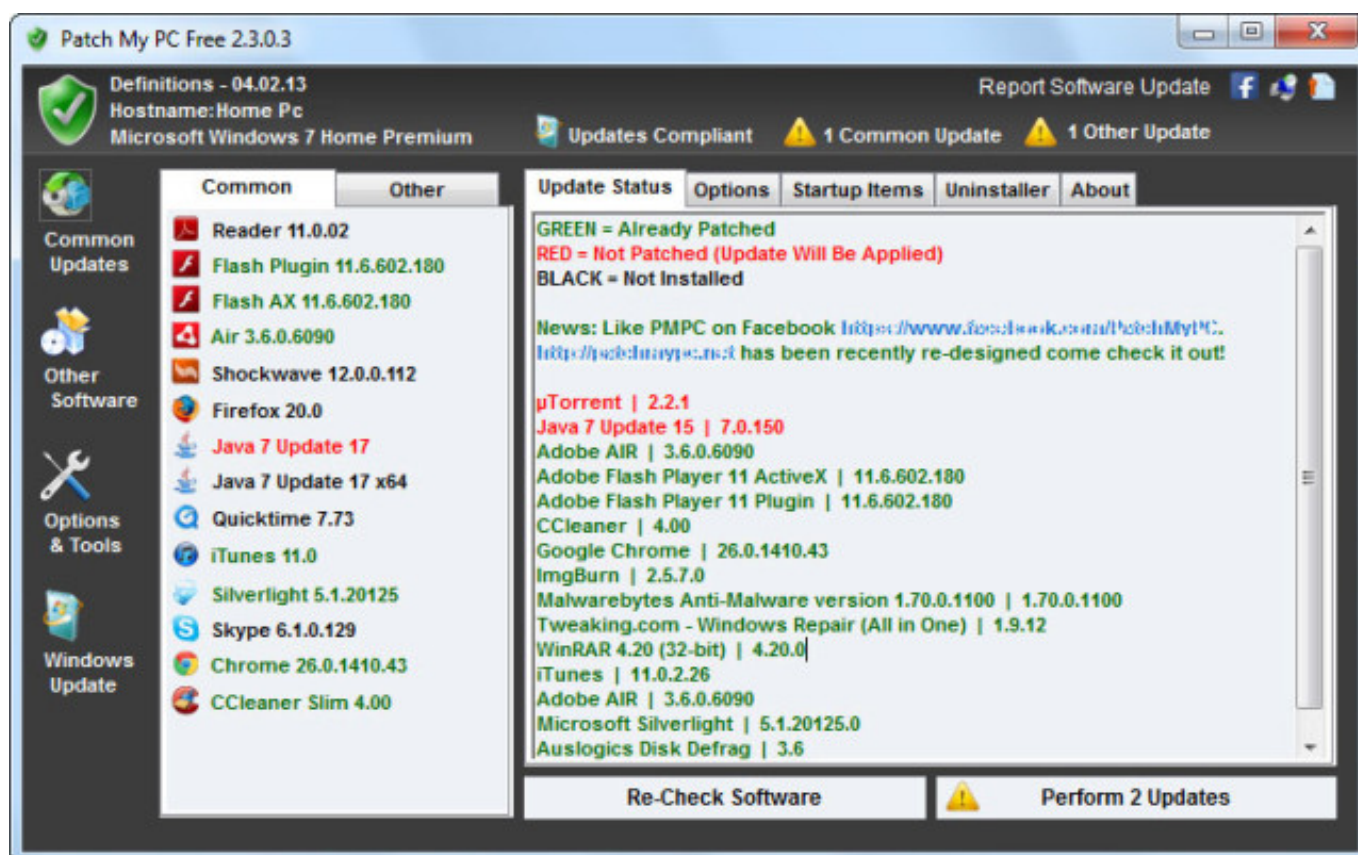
Patch My PC Free 2.3.0.3

Definitions - 04.02.13
Hostname:Home Pc
Microsoft Windows 7 Home Premium

Report Software Update

Updates Compliant
1 Common Update
1 Other Update

Common Updates

Other Software

Options & Tools

Windows Update

Common | Other

Reader 11.0.02
Flash Plugin 11.6.602.180
Flash AX 11.6.602.180
Air 3.6.0.6090
Shockwave 12.0.0.112
Firefox 20.0
Java 7 Update 17
Java 7 Update 17 x64
Quicktime 7.73
iTunes 11.0
Silverlight 5.1.20125
Skype 6.1.0.129
Chrome 26.0.1410.43
CCleaner Slim 4.00

Update Status | Options | Startup Items | Uninstaller | About

GREEN = Already Patched
RED = Not Patched (Update Will Be Applied)
BLACK = Not Installed

News: Like PMPC on Facebook https://www.facebook.com/PatchMyPC
http://patchmypc.net has been recently re-designed come check it out!

µTorrent | 2.2.1
Java 7 Update 15 | 7.0.150
Adobe AIR | 3.6.0.6090
Adobe Flash Player 11 ActiveX | 11.6.602.180
Adobe Flash Player 11 Plugin | 11.6.602.180
CCleaner | 4.00
Google Chrome | 26.0.1410.43
ImgBurn | 2.5.7.0
Malwarebytes Anti-Malware version 1.70.0.1100 | 1.70.0.1100
Tweaking.com - Windows Repair (All in One) | 1.9.12
WinRAR 4.20 (32-bit) | 4.20.0
iTunes | 11.0.2.26
Adobe AIR | 3.6.0.6090
Microsoft Silverlight | 5.1.20125.0
Auslogics Disk Defrag | 3.6

Re-Check Software
Perform 2 Updates